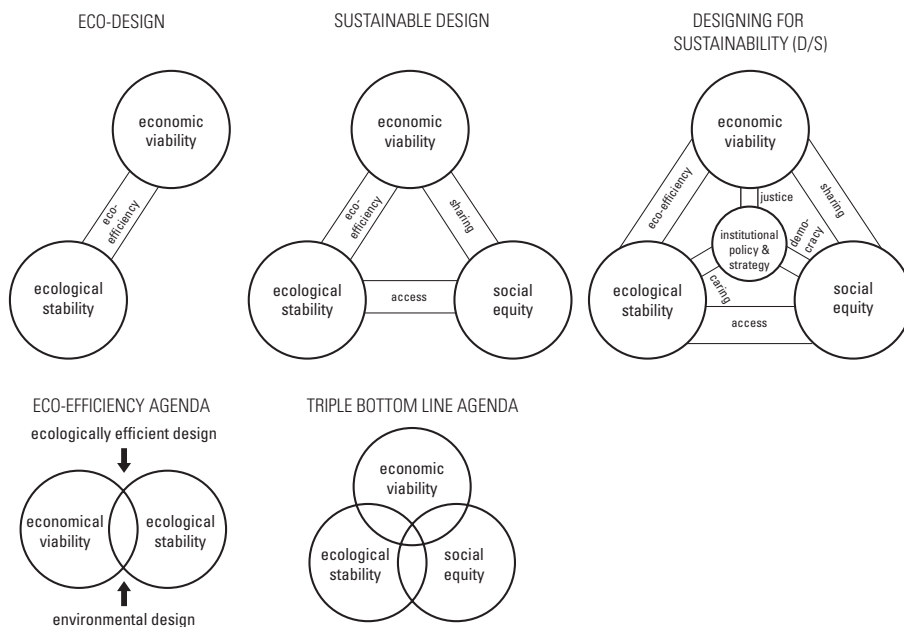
ECO-DESIGN

economic viability

eco-efficiency

ecological stability

SUSTAINABLE DESIGN

economic viability

eco-efficiency

sharing

ecological stability

access

social equity

DESIGNING FOR SUSTAINABILITY (D/S)

economic viability

eco-efficiency

justice

sharing

institutional policy & strategy

democracy

caring

ecological stability

access

social equity

ECO-EFFICIENCY AGENDA

ecologically efficient design

economical viability

ecological stability

environmental design

TRIPLE BOTTOM LINE AGENDA

economic viability

ecological stability

social equity